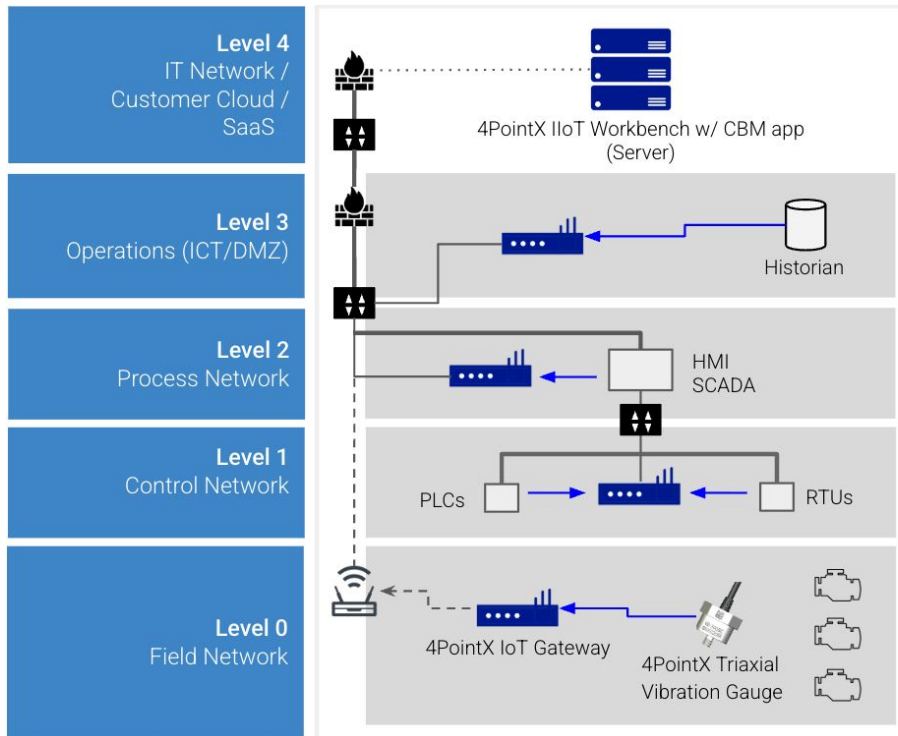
Level 4
IT Network /
Customer Cloud /
SaaS

4PointX IIoT Workbench w/ CBM app
(Server)

Level 3
Operations (ICT/DMZ)

Historian

Level 2
Process Network

HMI
SCADA

Level 1
Control Network

PLCs

RTUs

Level 0
Field Network

4PointX IoT Gateway

4PointX Triaxial
Vibration Gauge